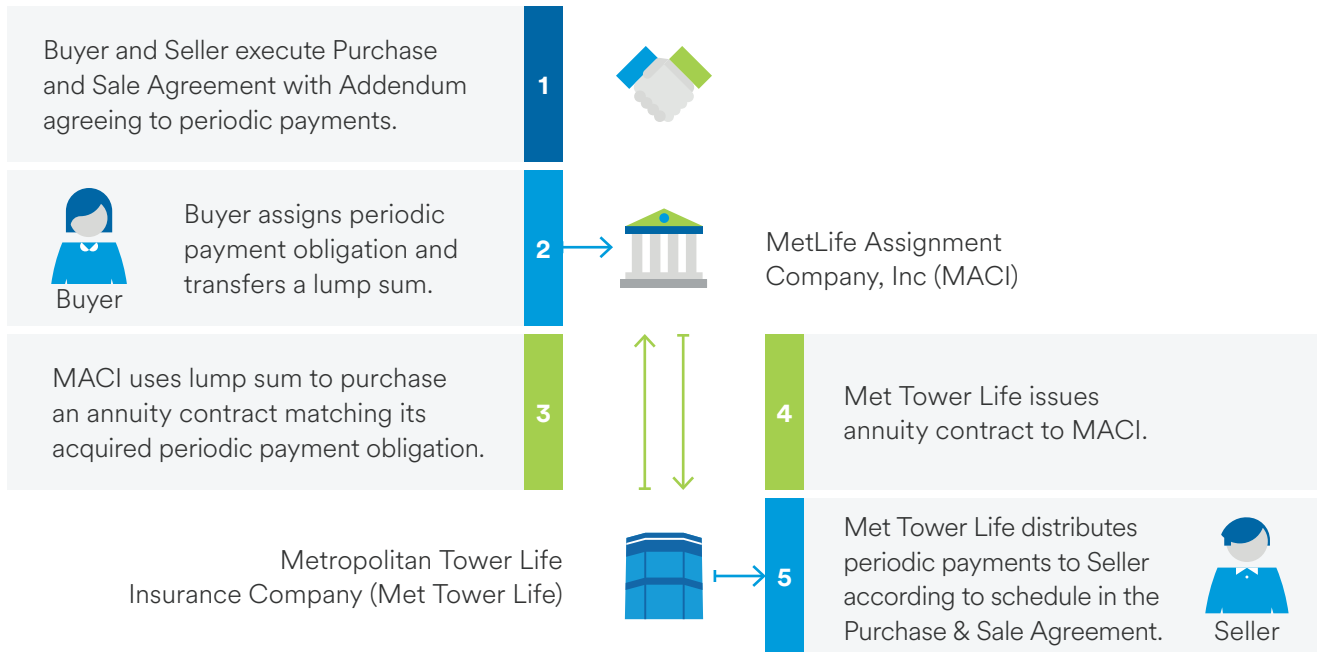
Buyer and Seller execute Purchase and Sale Agreement with Addendum agreeing to periodic payments.

1

Buyer

Buyer assigns periodic payment obligation and transfers a lump sum.

2

MetLife Assignment Company, Inc (MACI)

MACI uses lump sum to purchase an annuity contract matching its acquired periodic payment obligation.

3

4

Met Tower Life issues annuity contract to MACI.

Metropolitan Tower Life Insurance Company (Met Tower Life)

5

Met Tower Life distributes periodic payments to Seller according to schedule in the Purchase & Sale Agreement.

Seller